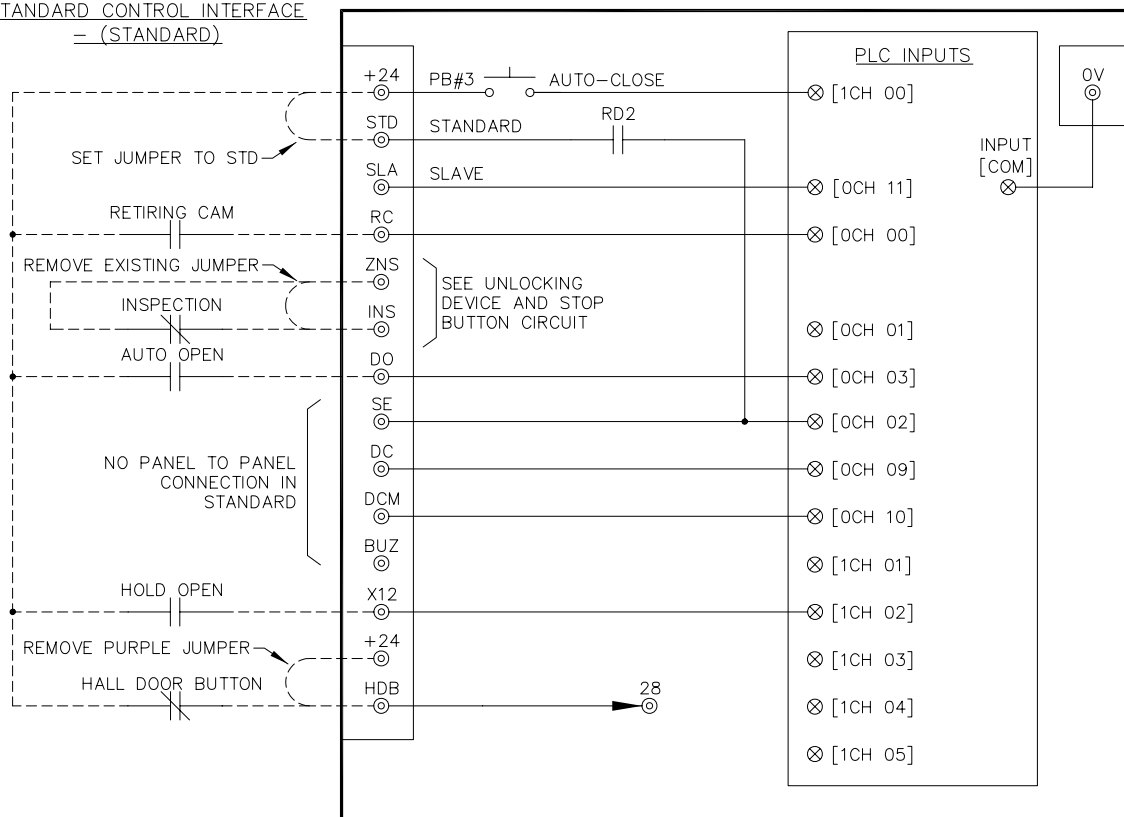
TANDARD CONTROL INTERFACE
– (STANDARD)

PLC INPUTS

0V

+24
PB#3
AUTO–CLOSE
[1CH 00]

STD
STANDARD
RD2

SET JUMPER TO STD

INPUT
[COM]

SLA
SLAVE
[0CH 11]

RETIRING CAM
RC
[0CH 00]

REMOVE EXISTING JUMPER
ZNS
SEE UNLOCKING DEVICE AND STOP BUTTON CIRCUIT

INSPECTION
INS
[0CH 01]

AUTO OPEN
DO
[0CH 03]

SE
[0CH 02]

NO PANEL TO PANEL CONNECTION IN STANDARD

DC
[0CH 09]

DCM
[0CH 10]

BUZ
[1CH 01]

HOLD OPEN
X12
[1CH 02]

REMOVE PURPLE JUMPER
+24
[1CH 03]

HALL DOOR BUTTON
HDB
28
[1CH 04]

[1CH 05]